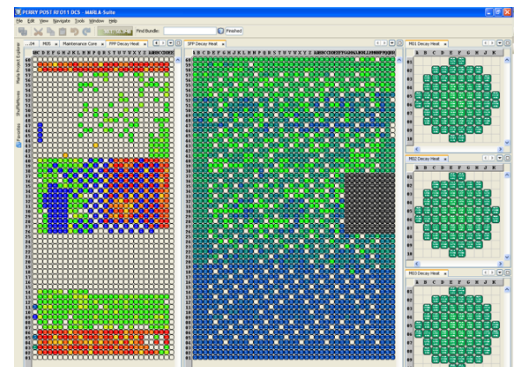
PERRY POST RF011 DCS - MAXIA Suite

File Edit View Navigate Tools Window Help

Find Bundle: Finished

SFP Decay Heat

SFP Decay Heat

PRO Decay Heat

PRO Decay Heat

PRO Decay Heat

Maintenance Core

Fuel Explorer

Favorites